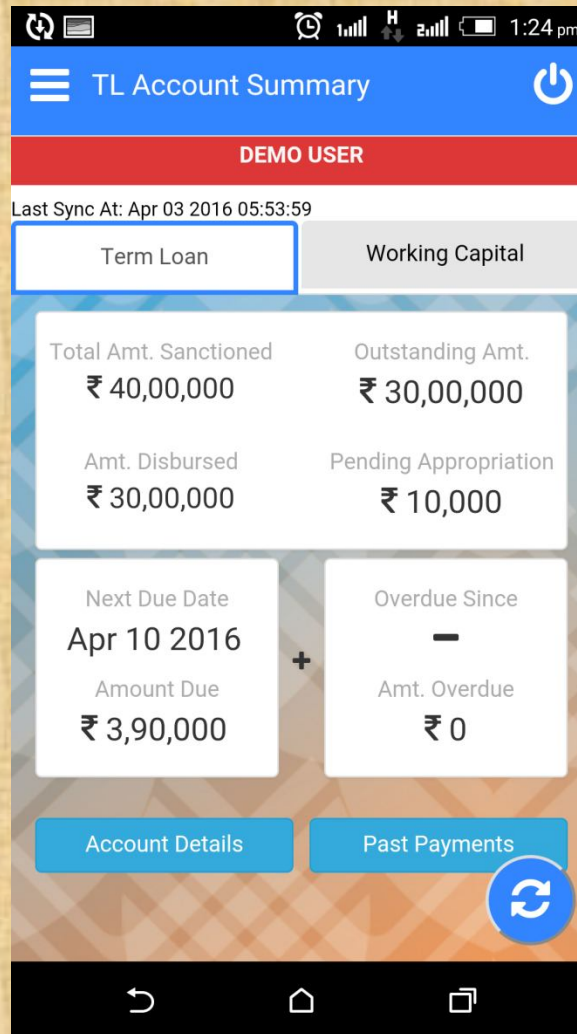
1:24 pm

TL Account Summary

DEMO USER

Last Sync At: Apr 03 2016 05:53:59

Term Loan

Working Capital

Total Amt. Sanctioned
₹ 40,00,000

Outstanding Amt.
₹ 30,00,000

Amt. Disbursed
₹ 30,00,000

Pending Appropriation
₹ 10,000

Next Due Date
Apr 10 2016

Amount Due
₹ 3,90,000

+

Overdue Since
–

Amt. Overdue
₹ 0

Account Details

Past Payments